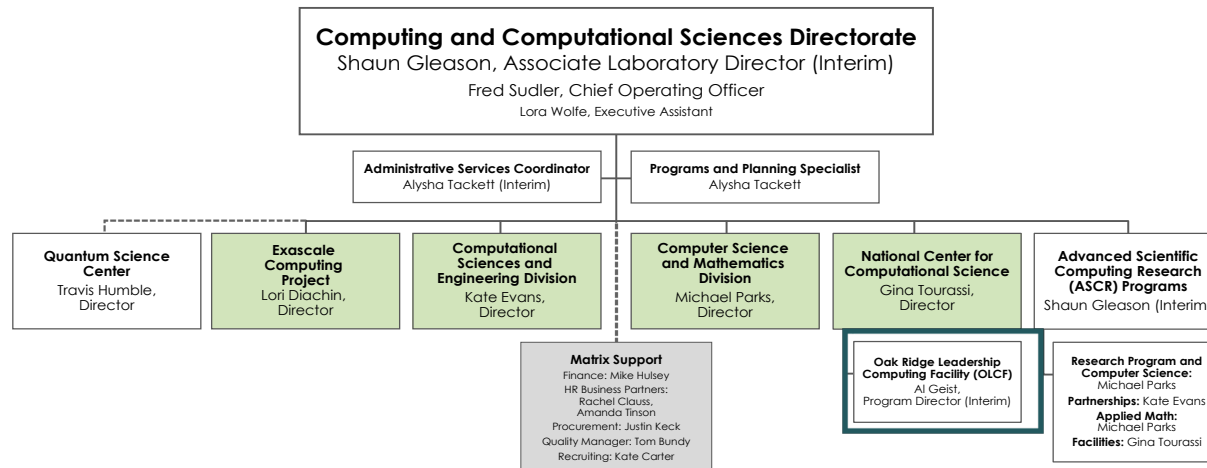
Computing and Computational Sciences Directorate
Shaun Gleason, Associate Laboratory Director (Interim)
Fred Sudler, Chief Operating Officer
Lora Wolfe, Executive Assistant

Administrative Services Coordinator
Alysha Tackett (Interim)

Programs and Planning Specialist
Alysha Tackett

Quantum Science Center
Travis Humble, Director

Exascale Computing Project
Lori Diachin, Director

Computational Sciences and Engineering Division
Kate Evans, Director

Computer Science and Mathematics Division
Michael Parks, Director

National Center for Computational Science
Gina Tourassi, Director

Advanced Scientific Computing Research (ASCR) Programs
Shaun Gleason (Interim

Matrix Support
Finance: Mike Hulsey
HR Business Partners: Rachel Clauss, Amanda Tinson
Procurement: Justin Keck
Quality Manager: Tom Bundy
Recruiting: Kate Carter

Oak Ridge Leadership Computing Facility (OLCF)
Al Geist, Program Director (Interim)

Research Program and Computer Science: Michael Parks
Partnerships: Kate Evans
Applied Math: Michael Parks
Facilities: Gina Tourassi